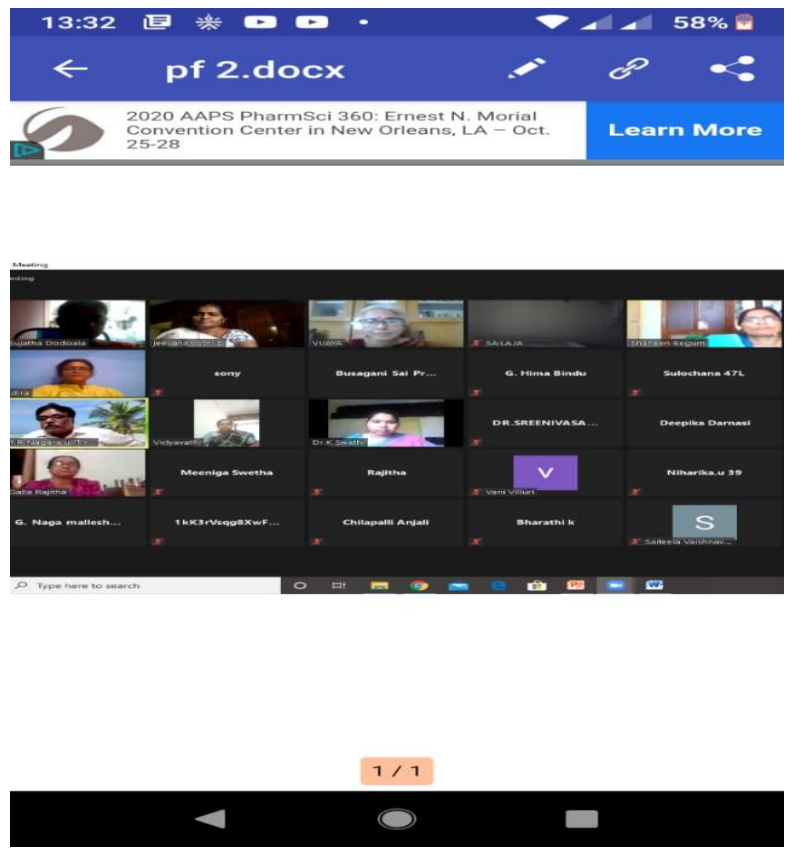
13:32 58%

pf 2.docx

2020 AAPS PharmSci 360: Ernest N. Morial Convention Center in New Orleans, LA – Oct. 25-28

Learn More

Meeting

Sujatha Dodoala

Jeevana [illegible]

VIJAYA

SAILAJA

Shaheen Begum

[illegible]dira

sony

Busagani Sai Pr...

G. Hima Bindu

Sulochana 47L

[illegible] Naga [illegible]

Vidyavathi

Dr.K.Swathi

DR.SREENIVASA...

Deepika Darnasi

Salla Rajitha

Meeniga Swetha

Rajitha

V

Vani Villuri

Niharika.u 39

G. Naga mallesh...

1kK3rVsqg8XwF...

Chilapalli Anjali

Bharathi k

S

Saileela Vaishnav...

Type here to search

1 / 1